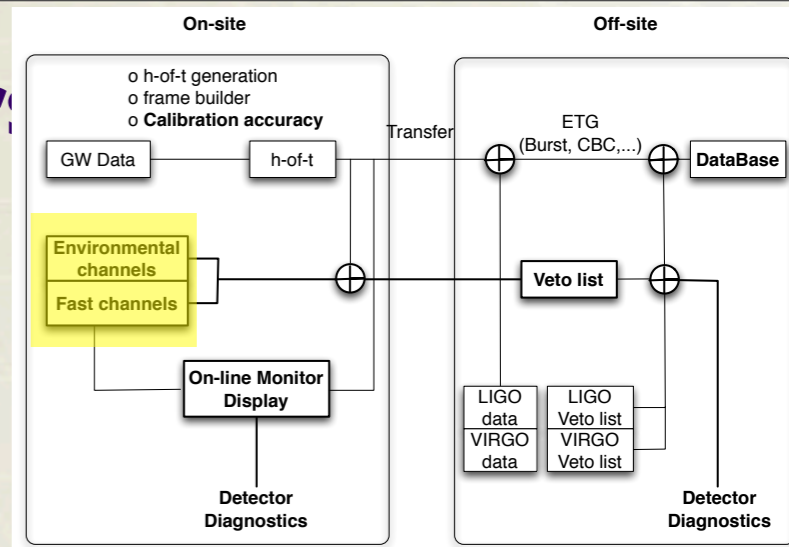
On-site

Off-site

o h-of-t generation
o frame builder
o **Calibration accuracy**

GW Data

h-of-t

Transfer

ETG
(Burst, CBC,...)

DataBase

Environmental channels

Fast channels

Veto list

On-line Monitor Display

LIGO data

VIRGO data

LIGO Veto list

VIRGO Veto list

Detector Diagnostics

Detector Diagnostics